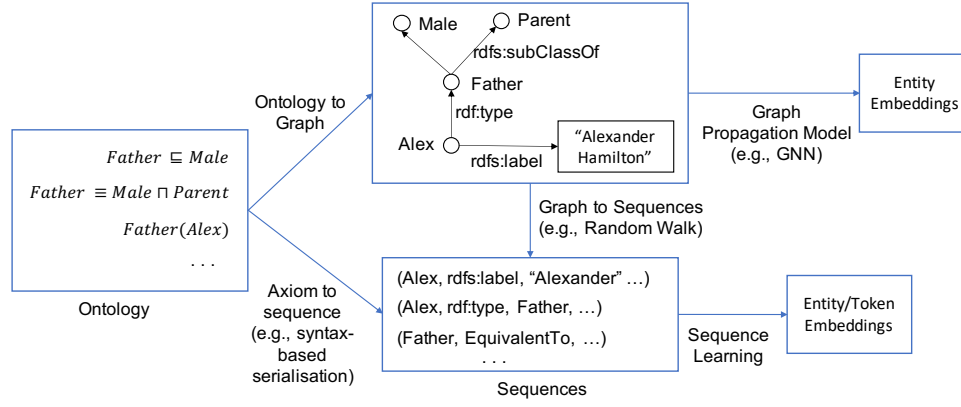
$Father \sqsubseteq Male$

$Father \equiv Male \sqcap Parent$

$Father(Alex)$

. . .

Ontology

Ontology to Graph

Male

Parent

rdfs:subClassOf

Father

rdf:type

Alex

"Alexander Hamilton"

rdfs:label

Graph Propagation Model (e.g., GNN)

Entity Embeddings

Graph to Sequences (e.g., Random Walk)

Axiom to sequence (e.g., syntax-based serialisation)

(Alex, rdfs:label, "Alexander" …)

(Alex, rdf:type, Father, …)

(Father, EquivalentTo, …)

. . .

Sequences

Sequence Learning

Entity/Token Embeddings